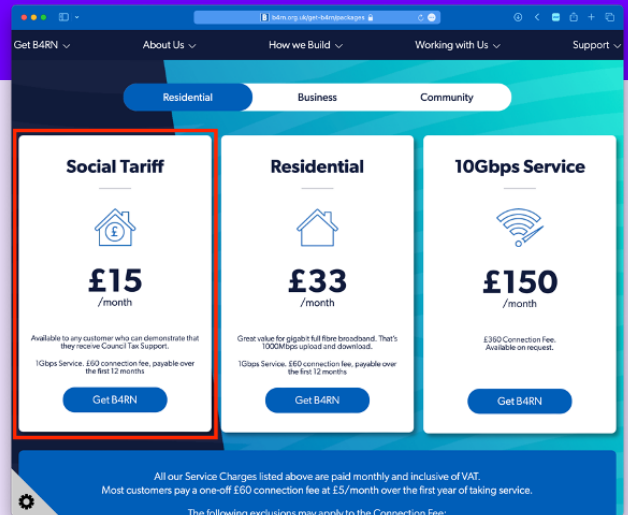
b4rn.org.uk/get-b4rn/packages

Get B4RN
About Us
How we Build
Working with Us
Support

Residential
Business
Community

Social Tariff

£15
/month

Available to any customer who can demonstrate that they receive Council Tax Support.

1Gbps Service. £60 connection fee, payable over the first 12 months

Get B4RN

Residential

£33
/month

Great value for gigabit full fibre broadband. That's 1000Mbps upload and download.

1Gbps Service. £60 connection fee, payable over the first 12 months

Get B4RN

10Gbps Service

£150
/month

£360 Connection Fee.
Available on request.

Get B4RN

All our Service Charges listed above are paid monthly and inclusive of VAT.
Most customers pay a one-off £60 connection fee at £5/month over the first year of taking service.

The following exclusions may apply to the Connection Fee: